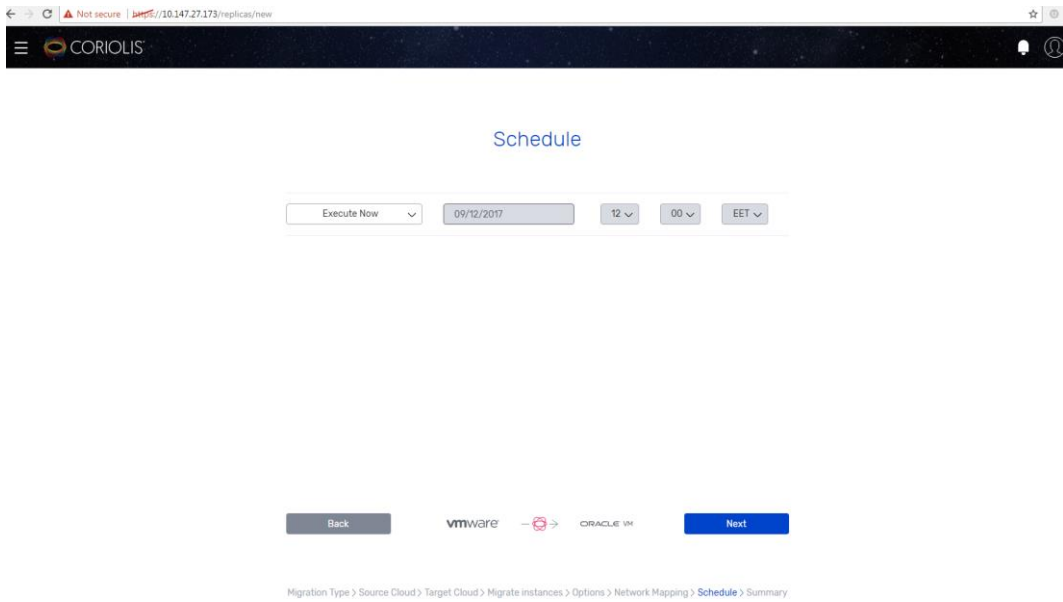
Not secure | https://10.147.27.173/replicas/new

CORIOLIS

Schedule

Execute Now

09/12/2017

12

00

EET

Back

vmware

ORACLE VM

Next

Migration Type > Source Cloud > Target Cloud > Migrate instances > Options > Network Mapping > Schedule > Summary